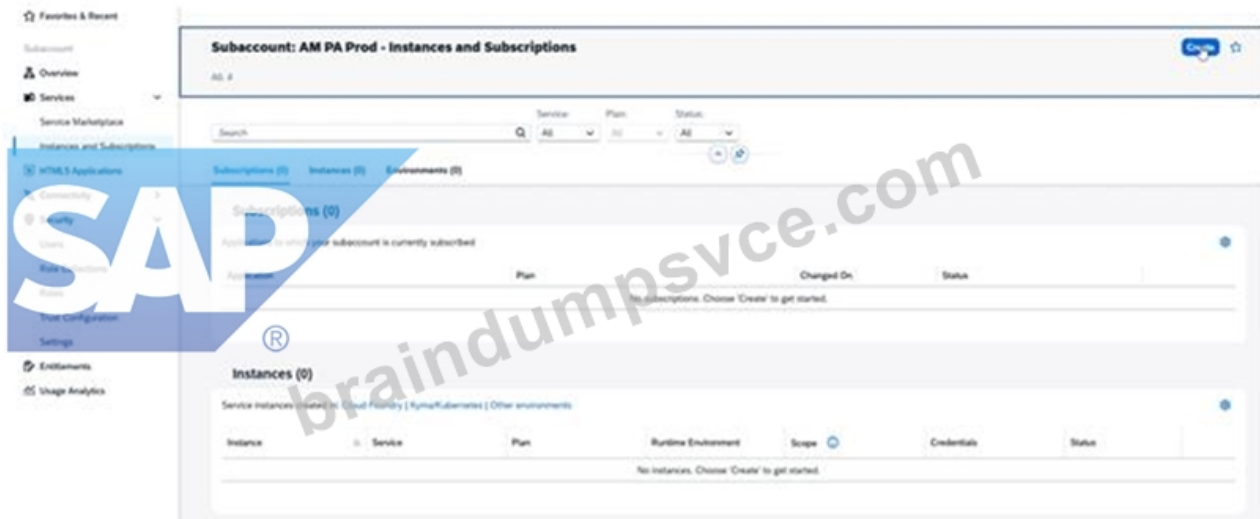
Favorites & Recent

Subaccount

Overview

Services

Service Marketplace

Instances and Subscriptions

HTML5 Applications

Connectivity

Security

Users

Role Collections

Roles

Trust Configuration

Settings

Entitlements

Usage Analytics

Subaccount: AM PA Prod - Instances and Subscriptions

All: 4

Create

Search

Service: All

Plan: All

Status: All

Subscriptions (0) Instances (0) Environments (0)

Subscriptions (0)

Applications to which your subaccount is currently subscribed

| Application | Plan | Changed On | Status |
|---|---|---|---|
| No subscriptions. Choose 'Create' to get started. | | | |

Instances (0)

Service instances created in: Cloud Foundry | Kyma/Kubernetes | Other environments

| Instance | Service | Plan | Runtime Environment | Scope | Credentials | Status |
|---|---|---|---|---|---|---|
| No instances. Choose 'Create' to get started. | | | | | | |

SAP ®

braindumpsvce.com